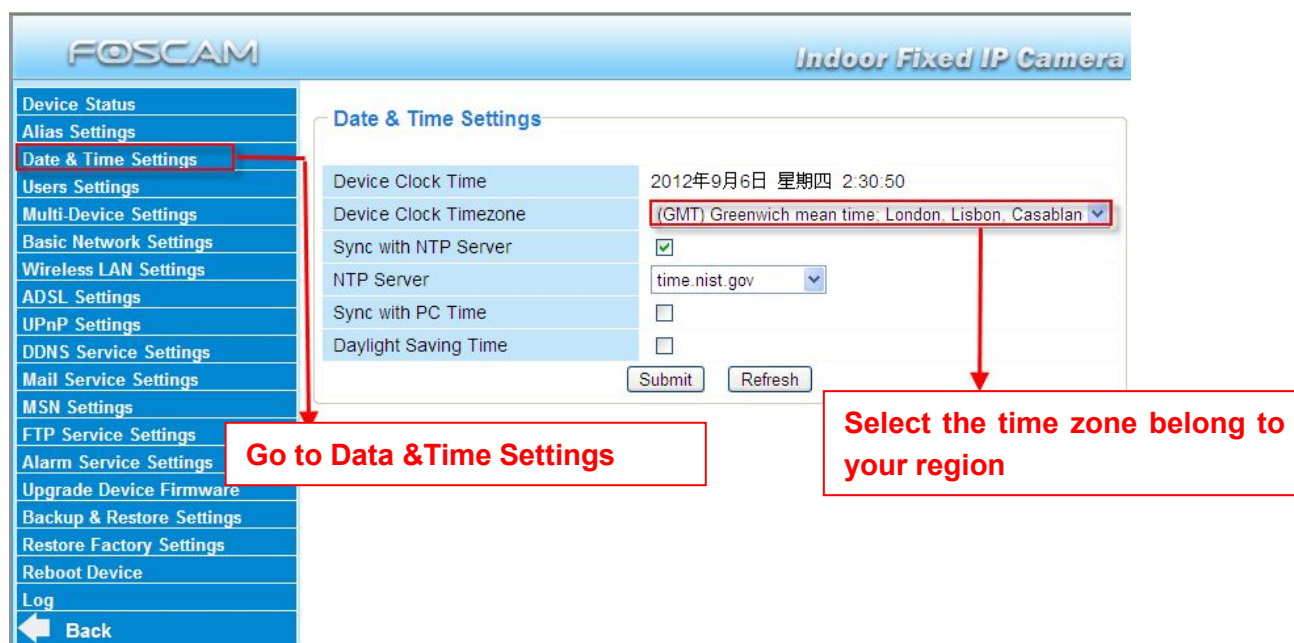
FOSCAM

Indoor Fixed IP Camera

Device Status
Alias Settings
Date & Time Settings
Users Settings
Multi-Device Settings
Basic Network Settings
Wireless LAN Settings
ADSL Settings
UPnP Settings
DDNS Service Settings
Mail Service Settings
MSN Settings
FTP Service Settings
Alarm Service Settings
Upgrade Device Firmware
Backup & Restore Settings
Restore Factory Settings
Reboot Device
Log
Back

Date & Time Settings

| | |
|---|---|
| Device Clock Time | 2012年9月6日 星期四 2:30:50 |
| Device Clock Timezone | (GMT) Greenwich mean time; London, Lisbon, Casablan |
| Sync with NTP Server | ☑ |
| NTP Server | time.nist.gov |
| Sync with PC Time | ☐ |
| Daylight Saving Time | ☐ |

Submit Refresh

Go to Data &Time Settings

Select the time zone belong to your region